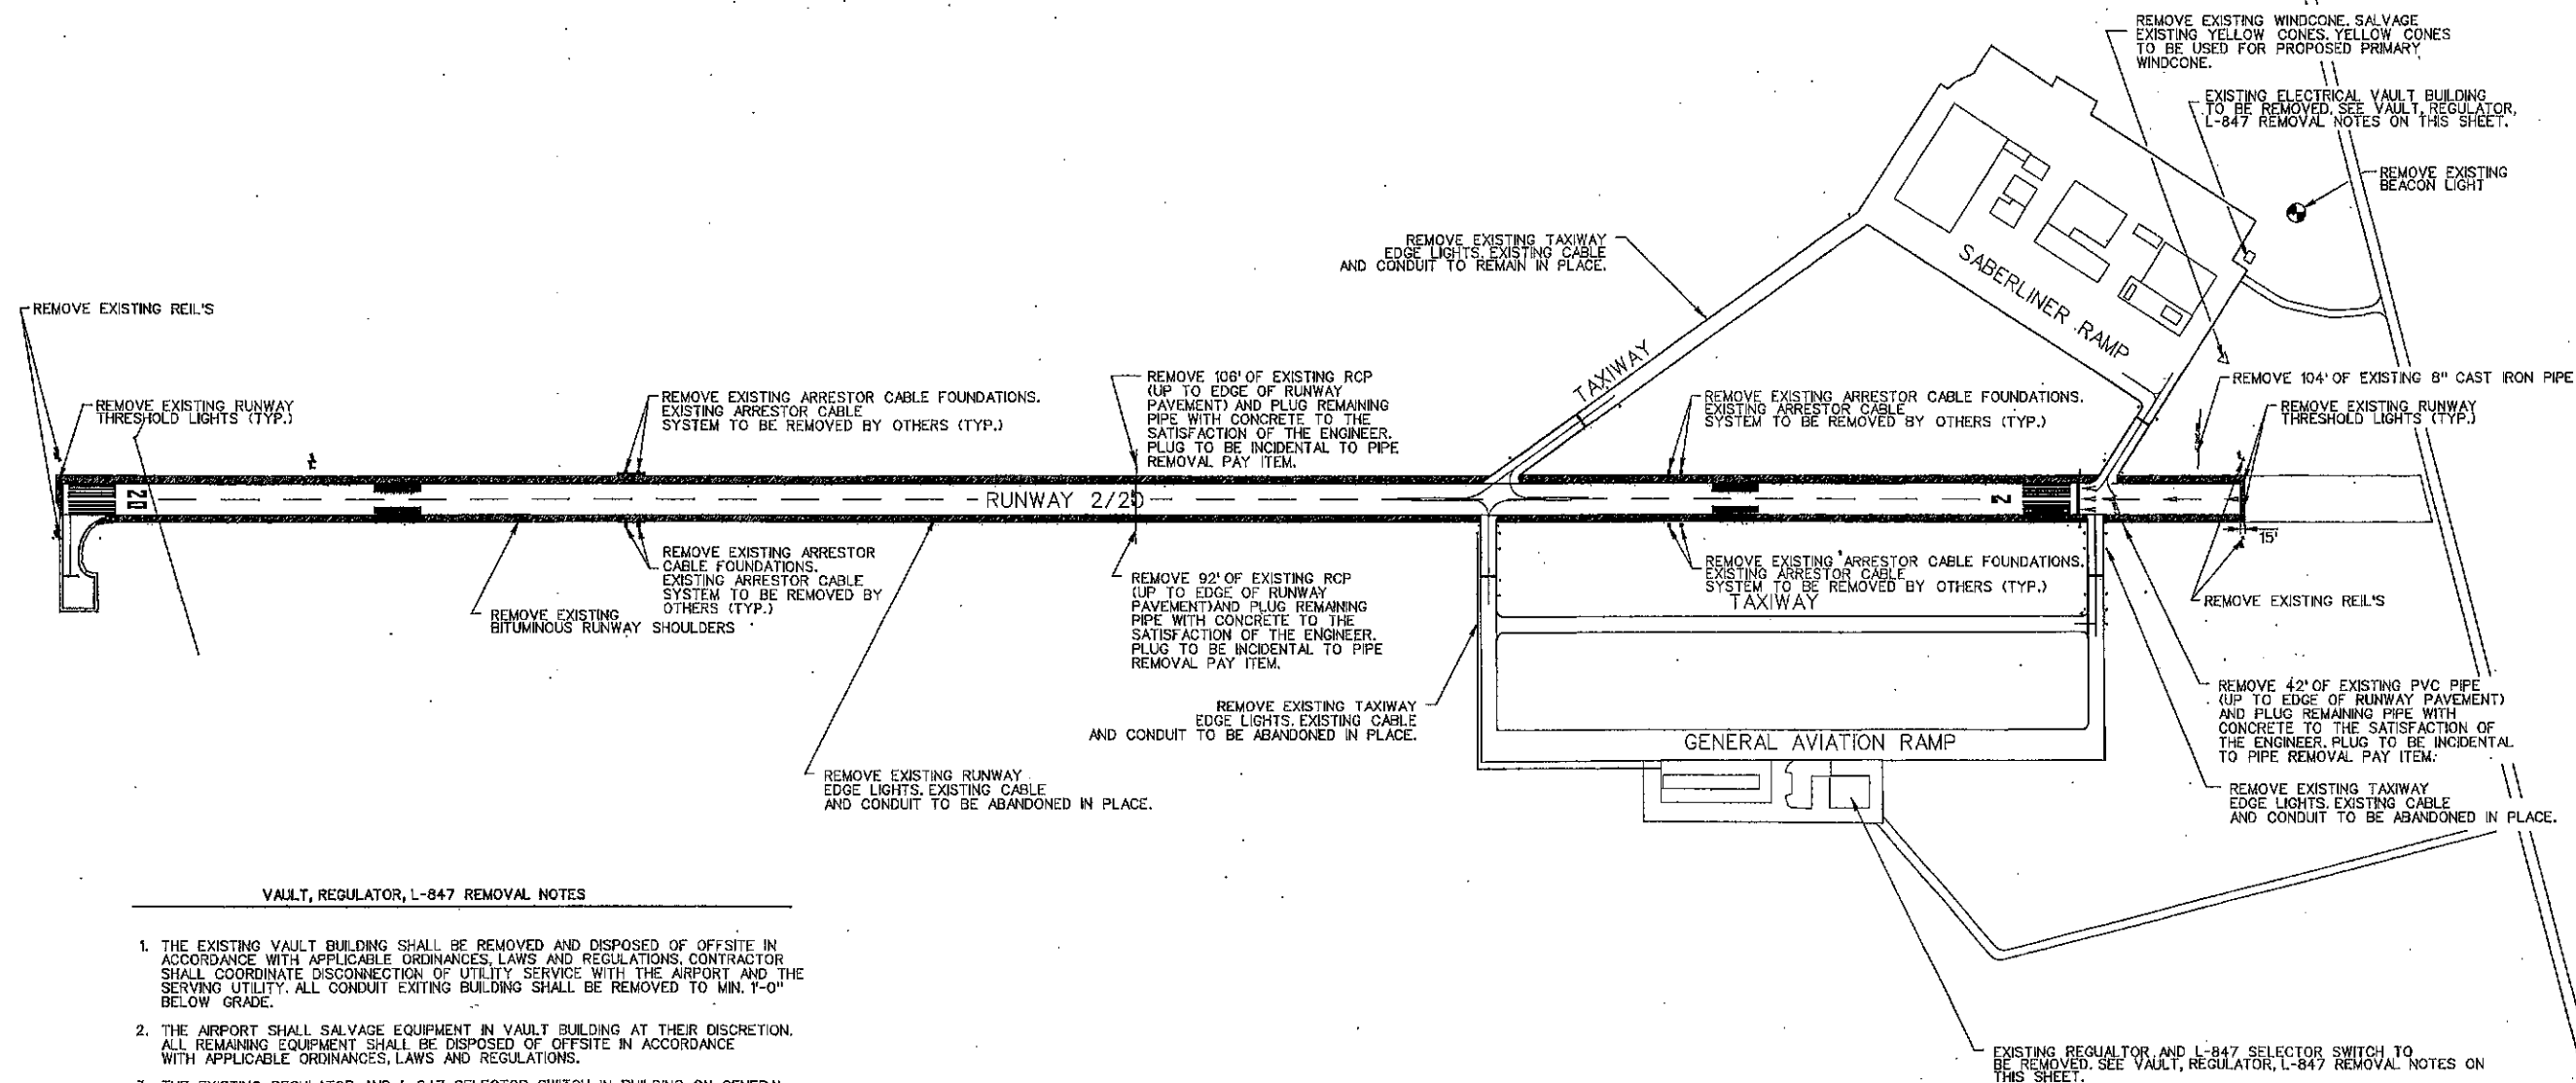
REMOVE EXISTING WINDCONE. SALVAGE EXISTING YELLOW CONES. YELLOW CONES TO BE USED FOR PROPOSED PRIMARY WINDCONE.

EXISTING ELECTRICAL VAULT BUILDING TO BE REMOVED. SEE VAULT, REGULATOR, L-847 REMOVAL NOTES ON THIS SHEET.

REMOVE EXISTING BEACON LIGHT

REMOVE EXISTING TAXIWAY EDGE LIGHTS. EXISTING CABLE AND CONDUIT TO REMAIN IN PLACE.

SABERLINER RAMP

REMOVE EXISTING REIL'S

TAXIWAY

REMOVE EXISTING RUNWAY THRESHOLD LIGHTS (TYP.)

REMOVE EXISTING ARRESTOR CABLE FOUNDATIONS. EXISTING ARRESTOR CABLE SYSTEM TO BE REMOVED BY OTHERS (TYP.)

REMOVE 106' OF EXISTING RCP (UP TO EDGE OF RUNWAY PAVEMENT) AND PLUG REMAINING PIPE WITH CONCRETE TO THE SATISFACTION OF THE ENGINEER. PLUG TO BE INCIDENTAL TO PIPE REMOVAL PAY ITEM.

REMOVE EXISTING ARRESTOR CABLE FOUNDATIONS. EXISTING ARRESTOR CABLE SYSTEM TO BE REMOVED BY OTHERS (TYP.)

REMOVE 104' OF EXISTING 8" CAST IRON PIPE

REMOVE EXISTING RUNWAY THRESHOLD LIGHTS (TYP.)

20

RUNWAY 2/20

2

15'

REMOVE EXISTING ARRESTOR CABLE FOUNDATIONS. EXISTING ARRESTOR CABLE SYSTEM TO BE REMOVED BY OTHERS (TYP.)

REMOVE EXISTING BITUMINOUS RUNWAY SHOULDERS

REMOVE 92' OF EXISTING RCP (UP TO EDGE OF RUNWAY PAVEMENT)AND PLUG REMAINING PIPE WITH CONCRETE TO THE SATISFACTION OF THE ENGINEER. PLUG TO BE INCIDENTAL TO PIPE REMOVAL PAY ITEM.

REMOVE EXISTING ARRESTOR CABLE FOUNDATIONS. EXISTING ARRESTOR CABLE SYSTEM TO BE REMOVED BY OTHERS (TYP.)

TAXIWAY

REMOVE EXISTING REIL'S

REMOVE EXISTING TAXIWAY EDGE LIGHTS. EXISTING CABLE AND CONDUIT TO BE ABANDONED IN PLACE.

REMOVE 42' OF EXISTING PVC PIPE (UP TO EDGE OF RUNWAY PAVEMENT) AND PLUG REMAINING PIPE WITH CONCRETE TO THE SATISFACTION OF THE ENGINEER. PLUG TO BE INCIDENTAL TO PIPE REMOVAL PAY ITEM.

GENERAL AVIATION RAMP

REMOVE EXISTING RUNWAY EDGE LIGHTS. EXISTING CABLE AND CONDUIT TO BE ABANDONED IN PLACE.

REMOVE EXISTING TAXIWAY EDGE LIGHTS. EXISTING CABLE AND CONDUIT TO BE ABANDONED IN PLACE.

VAULT, REGULATOR, L-847 REMOVAL NOTES

1. THE EXISTING VAULT BUILDING SHALL BE REMOVED AND DISPOSED OF OFFSITE IN ACCORDANCE WITH APPLICABLE ORDINANCES, LAWS AND REGULATIONS. CONTRACTOR SHALL COORDINATE DISCONNECTION OF UTILITY SERVICE WITH THE AIRPORT AND THE SERVING UTILITY. ALL CONDUIT EXITING BUILDING SHALL BE REMOVED TO MIN. 1'-0" BELOW GRADE.

2. THE AIRPORT SHALL SALVAGE EQUIPMENT IN VAULT BUILDING AT THEIR DISCRETION. ALL REMAINING EQUIPMENT SHALL BE DISPOSED OF OFFSITE IN ACCORDANCE WITH APPLICABLE ORDINANCES, LAWS AND REGULATIONS.

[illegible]

EXISTING REGUALTOR AND L-847 SELECTOR SWITCH TO BE REMOVED. SEE VAULT, REGULATOR, L-847 REMOVAL NOTES ON THIS SHEET.